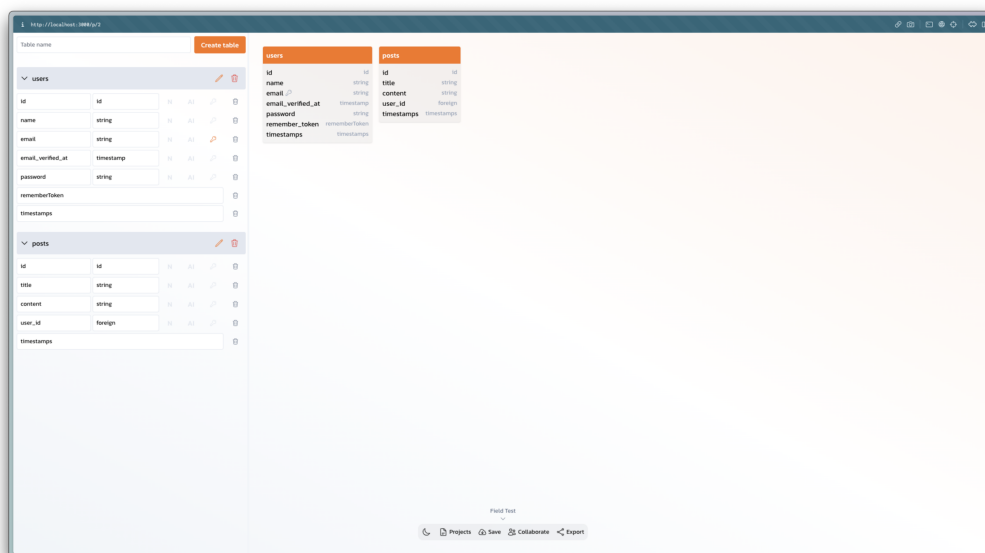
http://localhost:3000/p/2

Table name
Create table

users

| id | id | N | AI |
|---|---|---|---|
| name | string | N | AI |
| email | string | N | AI |
| email_verified_at | timestamp | N | AI |
| password | string | N | AI |

rememberToken

timestamps

posts

| id | id | N | AI |
|---|---|---|---|
| title | string | N | AI |
| content | string | N | AI |
| user_id | foreign | N | AI |

timestamps

users

| id | id |
|---|---|
| name | string |
| email | string |
| email_verified_at | timestamp |
| password | string |
| remember_token | rememberToken |
| timestamps | timestamps |

posts

| id | id |
|---|---|
| title | string |
| content | string |
| user_id | foreign |
| timestamps | timestamps |

Field Test

Projects Save Collaborate Export